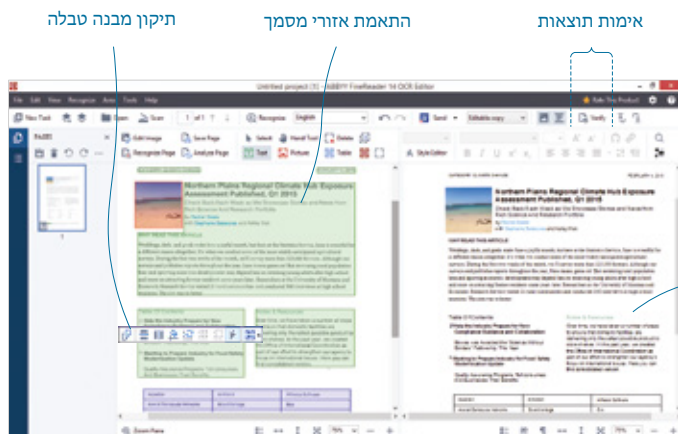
תיקון מבנה טבלה

התאמת אזורי מסמך

אימות תוצאות

Untitled project (1) - ABBYY FineReader 14 OCR Editor

File Edit View Recognize Area Tools Help

New Task Open Scan 1 of 1 Recognize English Send Editable copy Verify

PAGES

Edit Image Save Page Select Hand Tool Delete Recognize Page Analyze Page Text Picture Table

Style Editor

Northern Plains Regional Climate Hub Exposure Assessment Published, Q1 2015

Northern Plains Regional Climate Hub Exposure Assessment Published, Q1 2015

Table Of Contents

Zoom Pane

75%